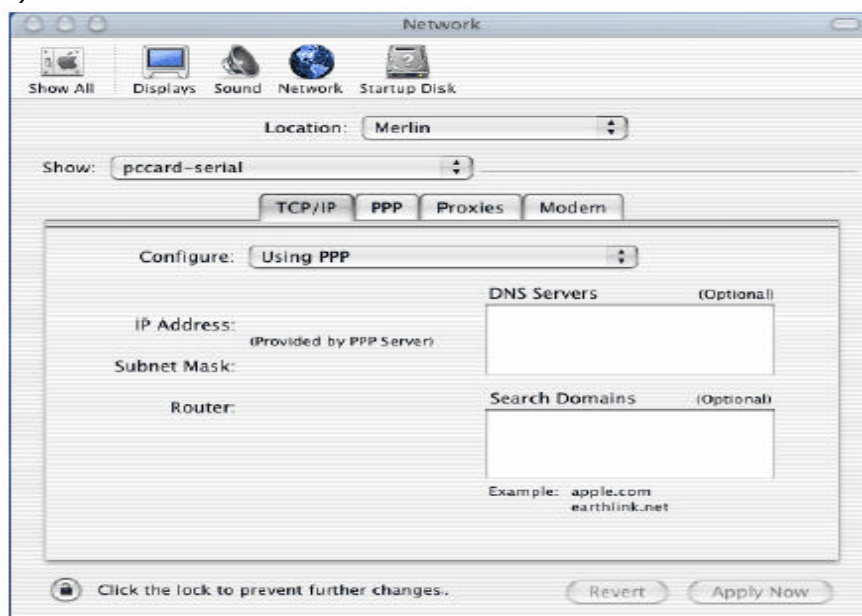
Network

Show All Displays Sound Network Startup Disk

Location: Merlin

Show: pccard-serial

TCP/IP PPP Proxies Modem

Configure: Using PPP

DNS Servers (Optional)

IP Address:
(Provided by PPP Server)
Subnet Mask:

Router:

Search Domains (Optional)

Example: apple.com
earthlink.net

Click the lock to prevent further changes.

Revert Apply Now